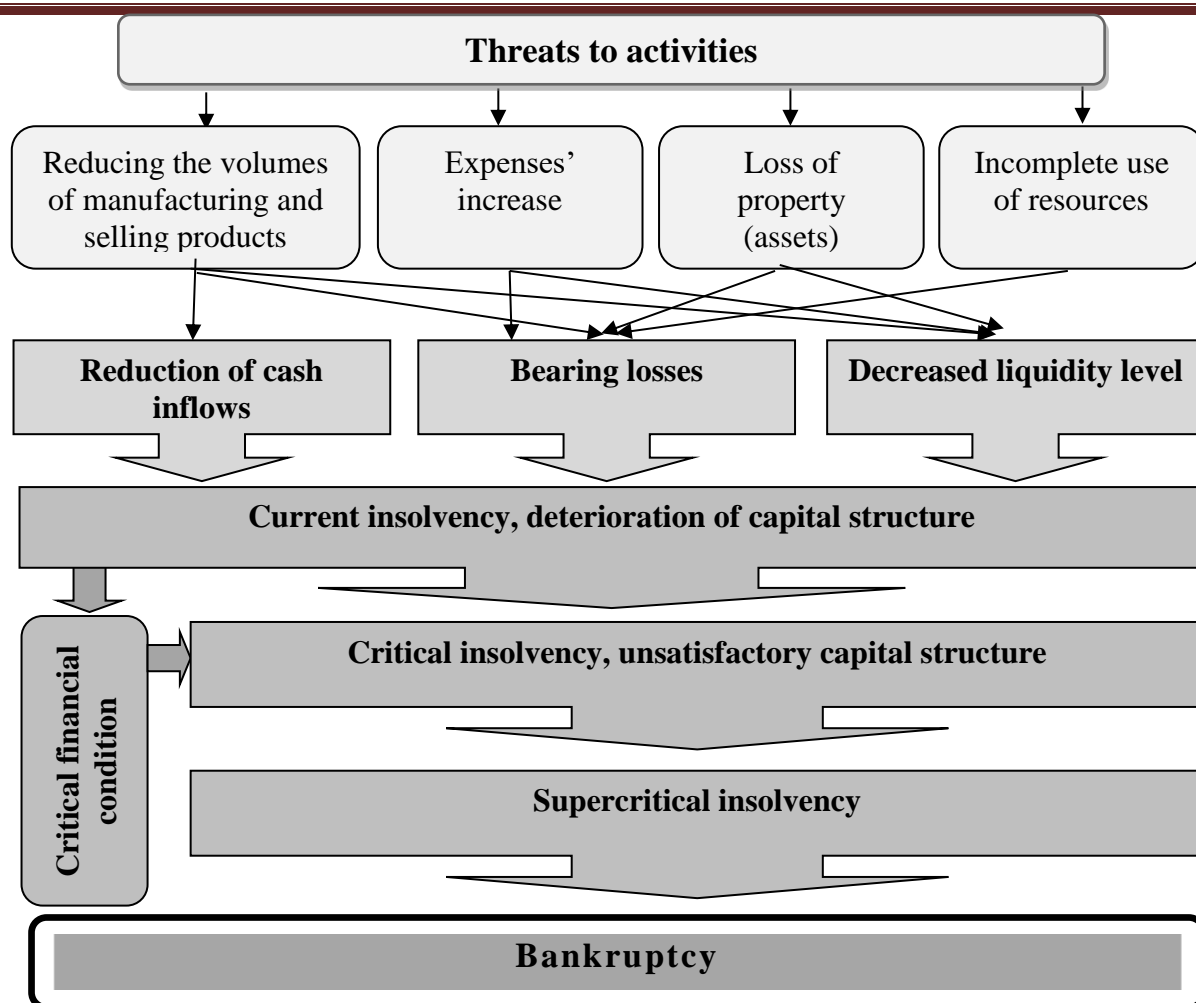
Threats to activities

Reducing the volumes of manufacturing and selling products

Expenses' increase

Loss of property (assets)

Incomplete use of resources

Reduction of cash inflows

Bearing losses

Decreased liquidity level

Current insolvency, deterioration of capital structure

Critical financial condition

Critical insolvency, unsatisfactory capital structure

Supercritical insolvency

Bankruptcy